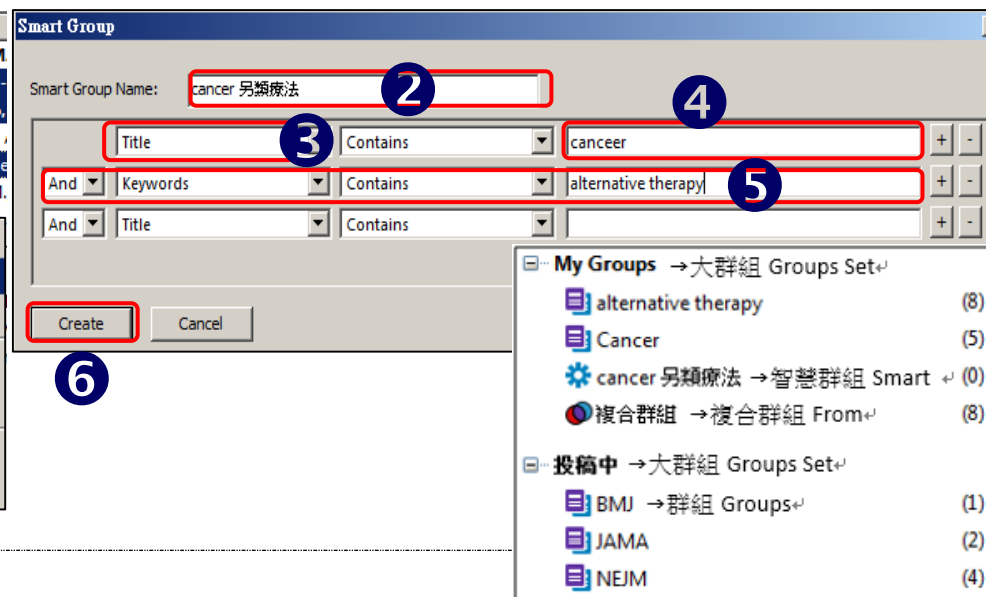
Smart Group

Smart Group Name: cancer 另類療法

2

4

3

Title | Contains | canceer | + | -

And | Keywords | Contains | alternative therapy | + | -

5

And | Title | Contains | | + | -

Create

Cancel

6

My Groups →大群組 Groups Set

alternative therapy (8)

Cancer (5)

cancer 另類療法 →智慧群組 Smart (0)

複合群組 →複合群組 From (8)

投稿中 →大群組 Groups Set

BMJ →群組 Groups (1)

JAMA (2)

NEJM (4)